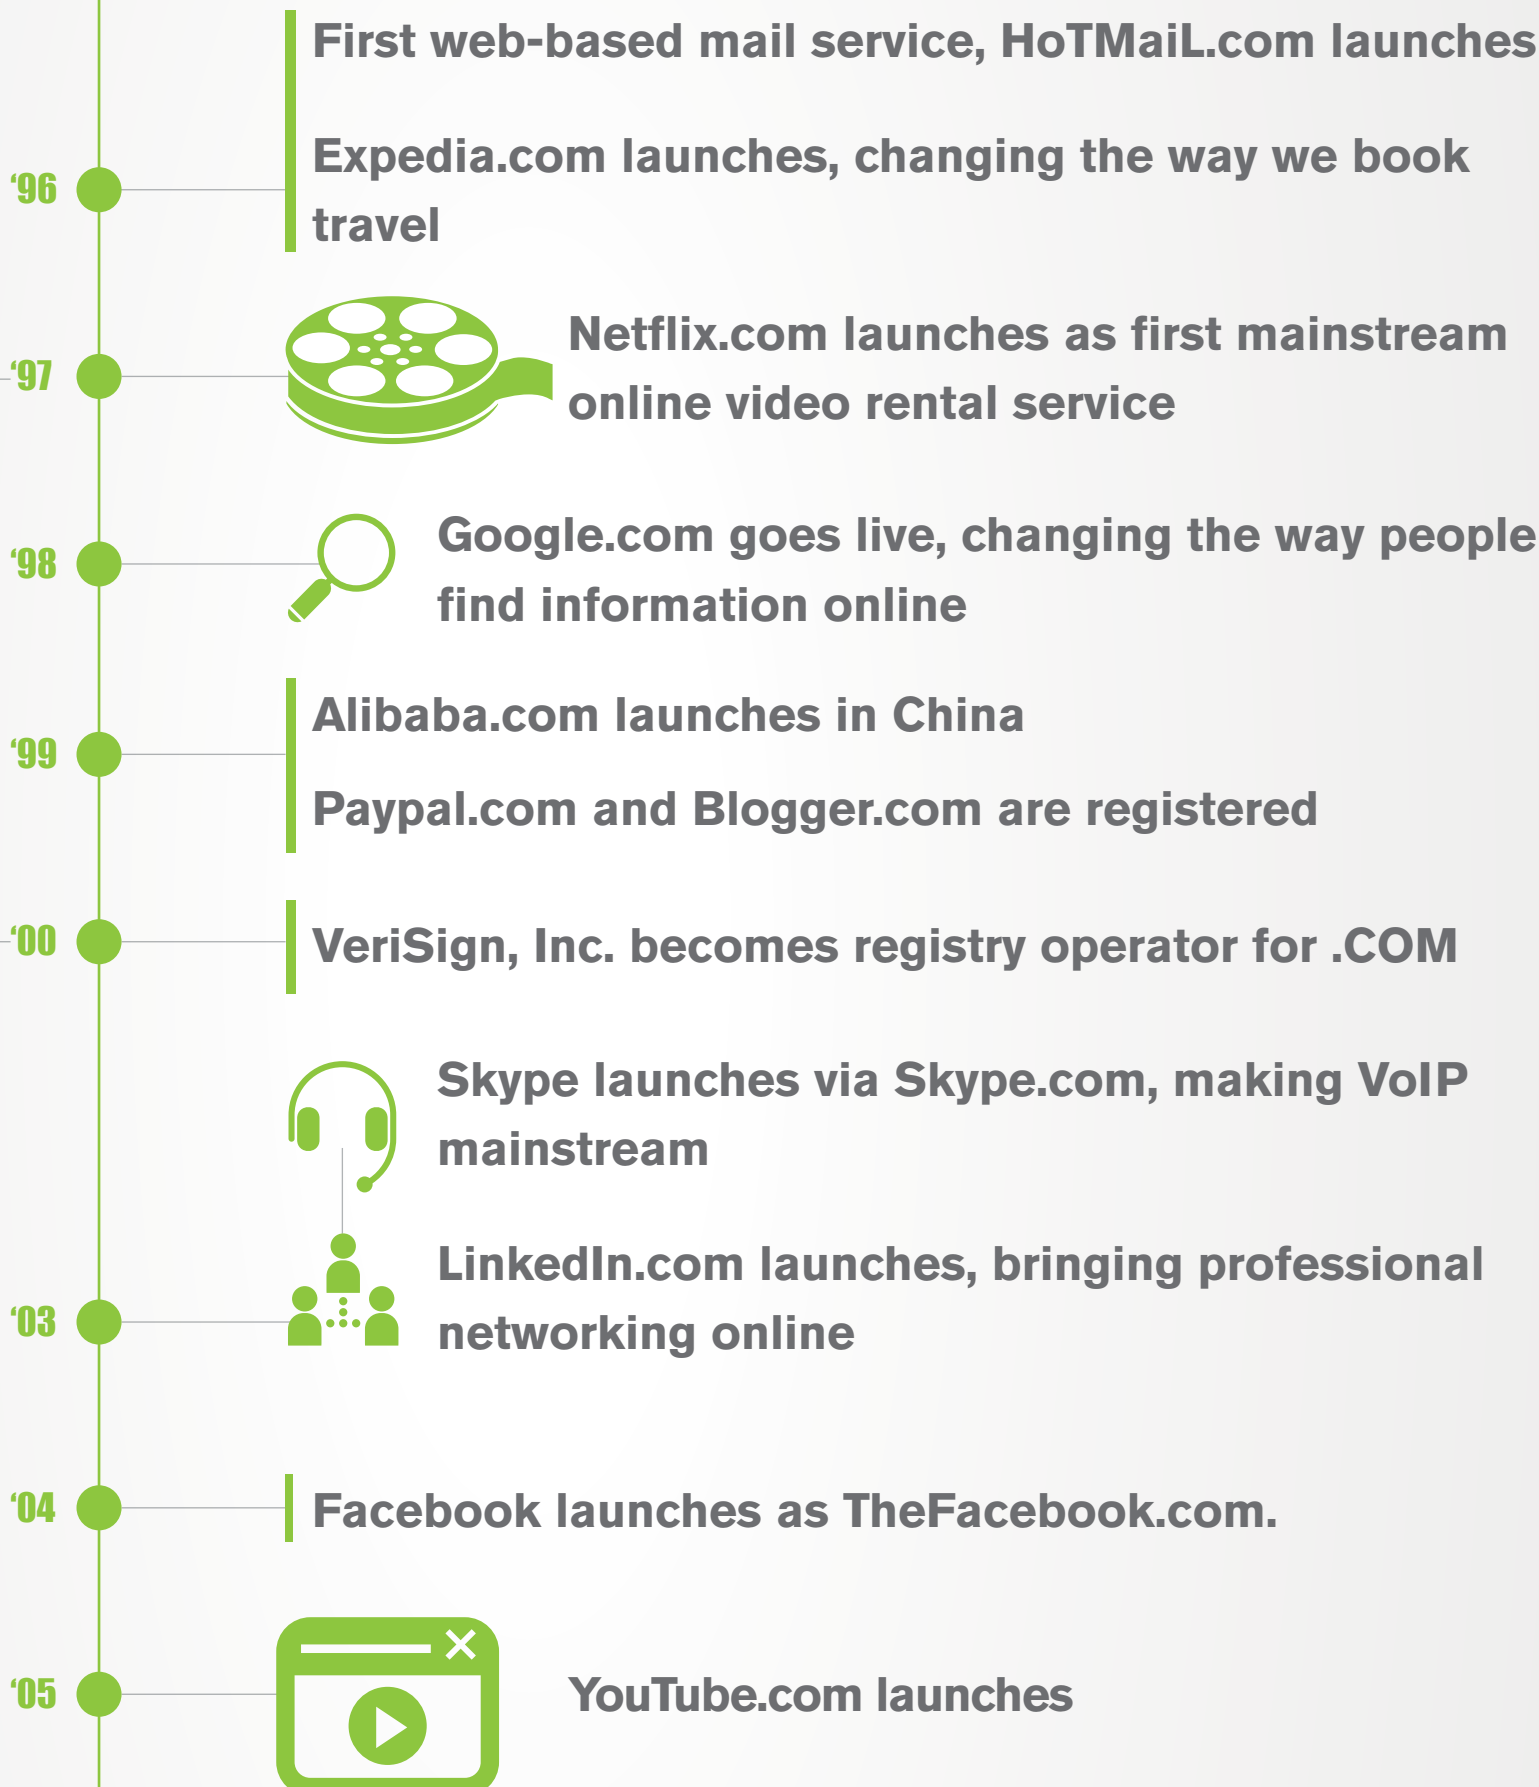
First web-based mail service, HoTMaiL.com launches

'96

Expedia.com launches, changing the way we book travel

'97

Netflix.com launches as first mainstream online video rental service

'98

Google.com goes live, changing the way people find information online

'99

Alibaba.com launches in China

Paypal.com and Blogger.com are registered

'00

VeriSign, Inc. becomes registry operator for .COM

Skype launches via Skype.com, making VoIP mainstream

'03

LinkedIn.com launches, bringing professional networking online

'04

Facebook launches as TheFacebook.com.

'05

YouTube.com launches